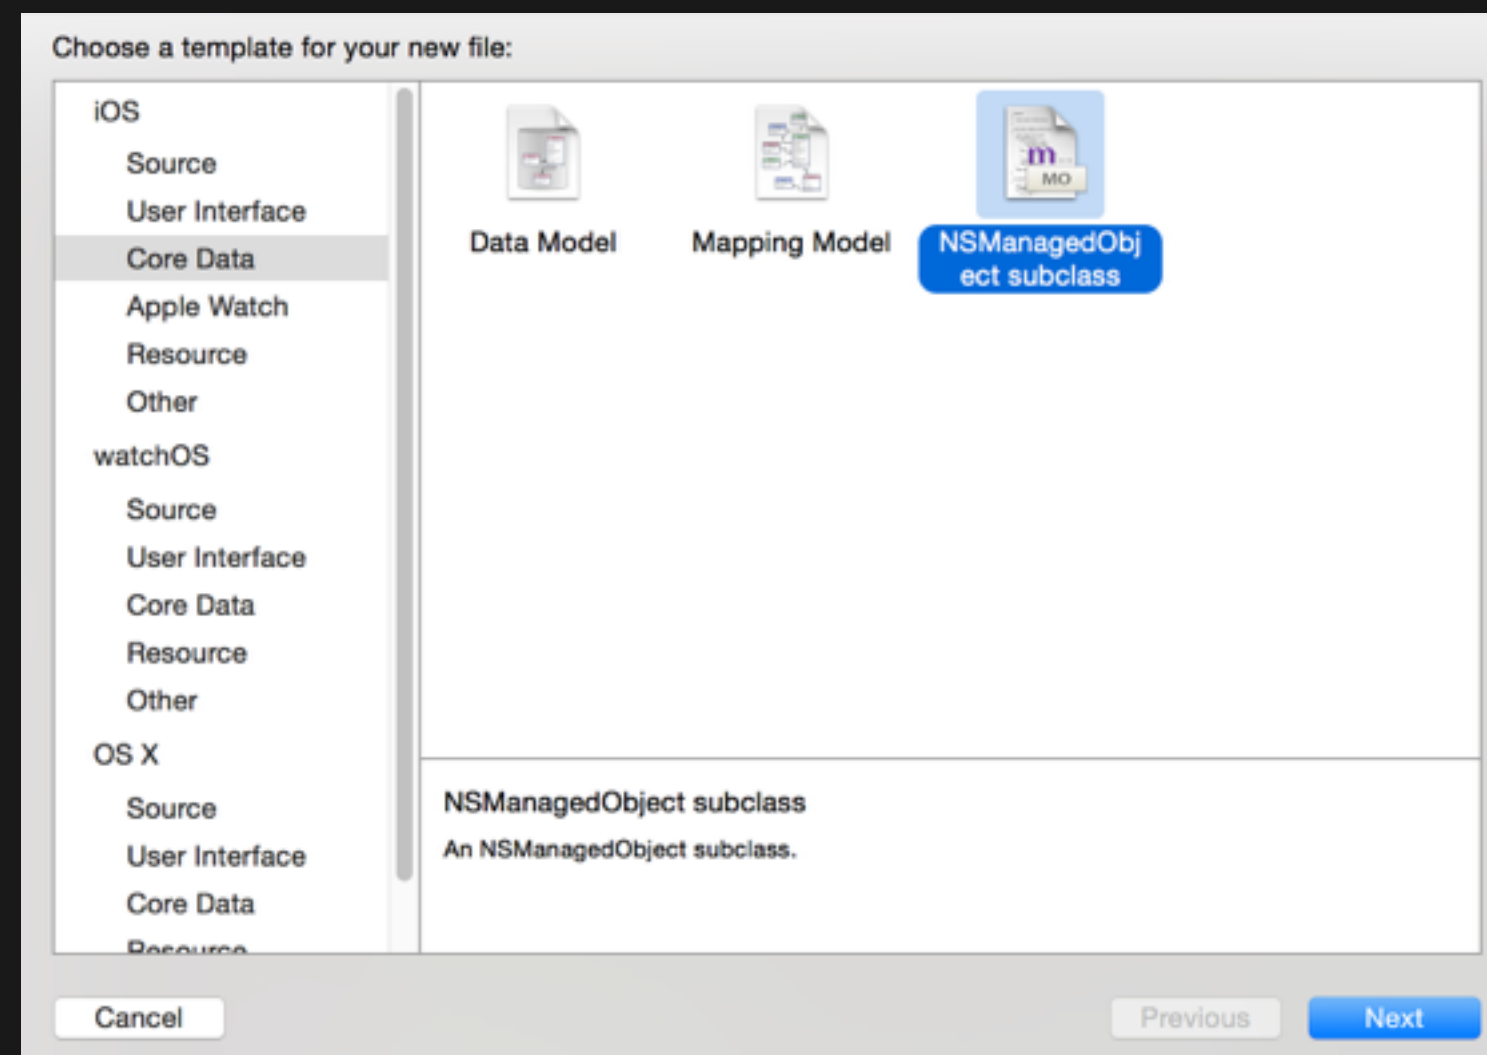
Choose a template for your new file:

iOS
Source
User Interface
Core Data
Apple Watch
Resource
Other
watchOS
Source
User Interface
Core Data
Resource
Other
OS X
Source
User Interface
Core Data
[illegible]

m
MO

Data Model
Mapping Model
NSManagedObject subclass

NSManagedObject subclass
An NSManagedObject subclass.

Cancel
Previous
Next